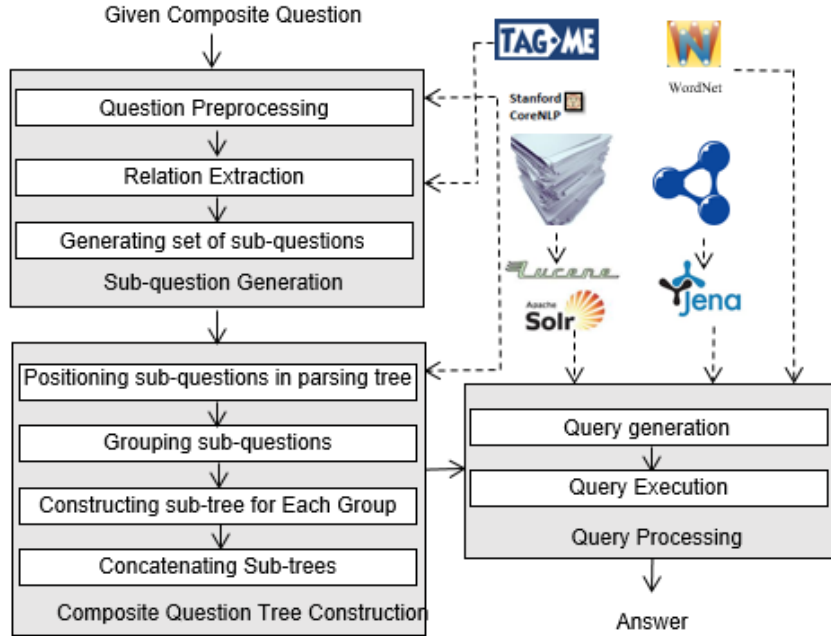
Given Composite Question

Question Preprocessing

Relation Extraction

Generating set of sub-questions

Sub-question Generation

TAG ME

WordNet

Stanford CoreNLP

Lucene

Apache Solr

Jena

Positioning sub-questions in parsing tree

Grouping sub-questions

Constructing sub-tree for Each Group

Concatenating Sub-trees

Composite Question Tree Construction

Query generation

Query Execution

Query Processing

Answer